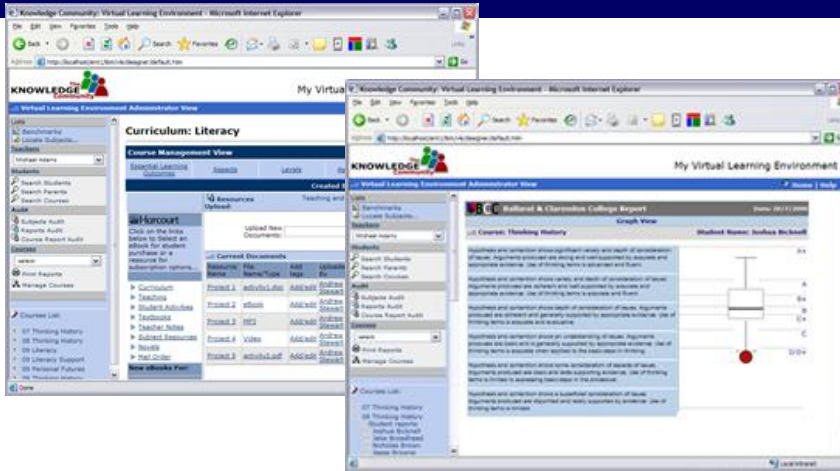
Knowledge Community: Virtual Learning Environment - Microsoft Internet Explorer

File Edit View Favorites Tools Help

Back Search Favorites

Address http://localhost/cmt/designer/default.htm

Go

KNOWLEDGE Community

My Virtual

Virtual Learning Environment Administrator View

Lists
Benchmarks
Locate Subjects...

Teachers
Michael Adams

Students
Search Students
Search Parents
Search Courses

Audit
Subjects Audit
Reports Audit
Course Report Audit

Courses
select
Print Reports
Manage Courses

Courses List:
07 Thinking History
08 Thinking History
09 Literacy
09 Literacy Support
09 Personal Futures
10 Thinking History

Done

Curriculum: Literacy

Course Management View

Essential Learning Outcomes | Aspects | Levels

Created

Harcourt

Click on the links below to Select an eBook for student purchase or a resource for subscription options...

Curriculum
Teaching
Student Activities
Textbooks
Teacher Notes
Subject Resources
Novels
Mail Order

New eBooks For:

Resources Upload

Teaching and

Upload New Documents:

Current Documents

| Resource Name | File Name/Type | Add tags | Uploaded By |
|---|---|---|---|
| Project 1 | activity1.doc | Add/edit | Andrew Stewart |
| Project 2 | eBook | Add/edit | Andrew Stewart |
| Project 3 | MP3 | Add/edit | Andrew Stewart |
| Project 4 | Video | Add/edit | Andrew Stewart |
| Project 5 | activity2.pdf | Add/edit | Andrew Stewart |

Knowledge Community: Virtual Learning Environment - Microsoft Internet Explorer

File Edit View Favorites Tools Help

Back Search Favorites

Address http://localhost/cmt/designer/default.htm

Go

KNOWLEDGE Community

My Virtual Learning Environment

Virtual Learning Environment Administrator View

Home | Help

Lists
Benchmarks
Locate Subjects...

Teachers
Michael Adams

Students
Search Students
Search Parents
Search Courses

Audit
Subjects Audit
Reports Audit
Course Report Audit

Courses
select
Print Reports
Manage Courses

Courses List:
07 Thinking History
08 Thinking History
Student reports
Joshua Bicknell
Jess Broadhead
Nicholas Brown
Nesa Browne

BCC Ballarat & Clarendon College Report

Date: 28/11/2006

Graph View

Course: Thinking History

Student Name: Joshua Bicknell

Hypothesis and contention shows significant breadth and depth of consideration of issues. Arguments produced are strong and well supported by accurate and appropriate evidence. Use of thinking terms is advanced and fluent.

Hypothesis and contention shows breadth and depth of consideration of issues. Arguments produced are coherent and well supported by accurate and appropriate evidence. Use of thinking terms is accurate and fluent.

Hypothesis and contention shows depth of consideration of issues. Arguments produced are coherent and generally supported by appropriate evidence. Use of thinking terms is accurate and appropriate.

Hypothesis and contention shows an understanding of issues. Arguments produced are basic and generally supported by appropriate evidence. Use of thinking terms is accurate when applied to the basic ideas in thinking.

Hypothesis and contention shows some consideration of aspects of issues. Arguments produced are basic and lacks supporting evidence. Use of thinking terms is limited to expressing basic ideas in the processes.

Hypothesis and contention shows a superficial consideration of issues. Arguments produced are disjointed and rarely supported by evidence. Use of thinking terms is limited.

A+
A
B+
B
C+
C
D/D+

Local intranet